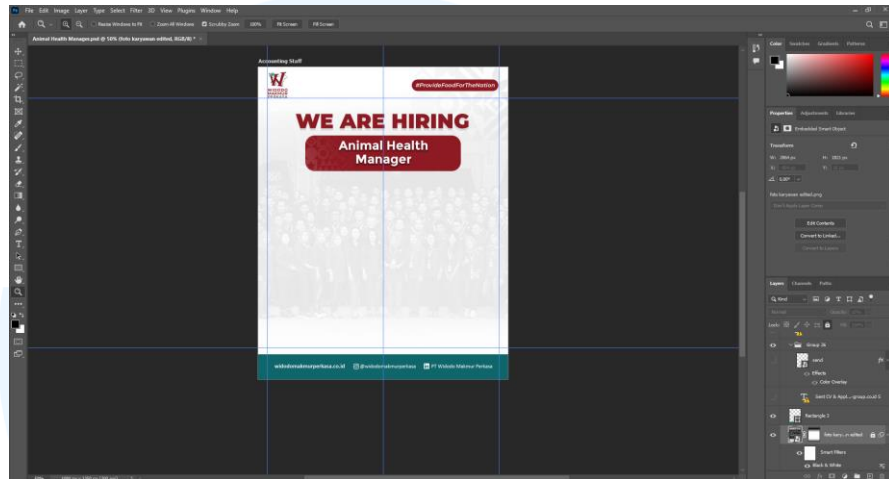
File Edit Image Layer Type Select Filter 3D View Plugins Window Help

Resize Windows to Fit Zoom All Windows Scrubby Zoom 100% Fit Screen Fill Screen

Animal Health Manager.psd @ 50% (foto karyawan edited, RGB/8) *

Accounting Staff

#ProvideFoodForTheNation

WE ARE HIRING

Animal Health Manager

widodomakmurperkasa.co.id @widodomakmurperkasa PT Widodo Makmur Perkasa

Color Swatches Gradients Patterns

Properties Adjustments Libraries

Embedded Smart Object

Transform

W: 3864 px H: 3803 px

0.00°

foto karyawan edited.png

Edit Contents

Convert to Linked...

Convert to Layers

Layers Channels Paths

Q Kind

Normal

Lock:

Group 26

rand

Effects

Color Overlay

Send CV & Appl... group.mail 0

Rectangle 3

foto kary...n edited

Smart Filters

Black & White